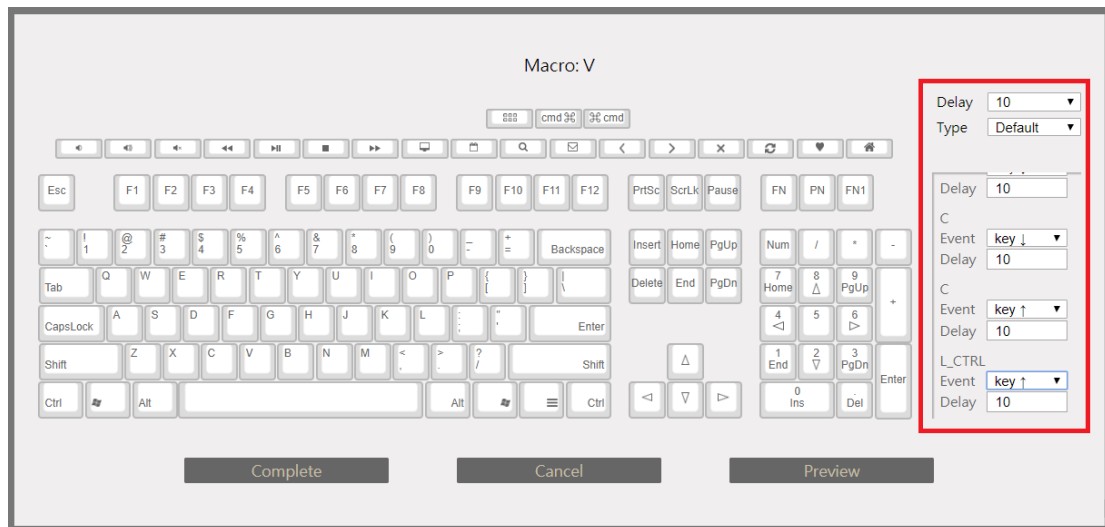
Macro: V

cmd ⌘ ⌘ cmd

Esc F1 F2 F3 F4 F5 F6 F7 F8 F9 F10 F11 F12 PrtSc ScrLk Pause FN PN FN1

~ ` ! 1 @ 2 # 3 $ 4 % 5 ^ 6 & 7 * 8 ( 9 ) 0 _ - + = Backspace Insert Home PgUp Num / * -

Tab Q W E R T Y U I O P { [ } ] | \ Delete End PgDn 7 Home 8 ∆ 9 PgUp +

CapsLock A S D F G H J K L : ; " ' Enter 4 ◁ 5 6 ▷

Shift Z X C V B N M < , > . ? / Shift ∆ 1 End 2 ∇ 3 PgDn Enter

Ctrl Alt Alt Ctrl ◁ ∇ ▷ 0 Ins Del

Delay 10
Type Default

Delay 10

C
Event key ↓
Delay 10

C
Event key ↑
Delay 10

L_CTRL
Event key ↑
Delay 10

Complete Cancel Preview